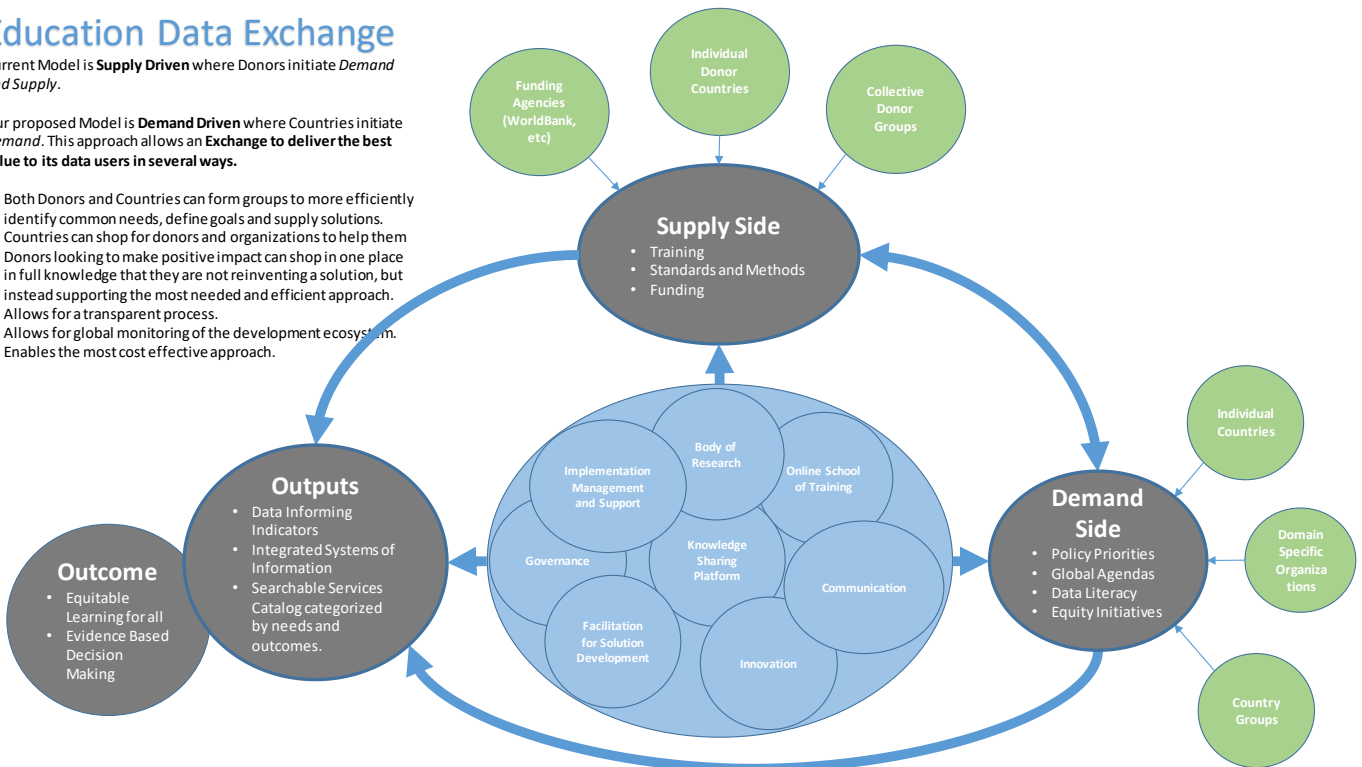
ducation Data Exchange

rrent Model is **Supply Driven** where Donors initiate *Demand d Supply*.

ur proposed Model is **Demand Driven** where Countries initiate *mand*. This approach allows an **Exchange to deliver the best lue to its data users in several ways.**

- Both Donors and Countries can form groups to more efficiently identify common needs, define goals and supply solutions.
- Countries can shop for donors and organizations to help them
- Donors looking to make positive impact can shop in one place in full knowledge that they are not reinventing a solution, but instead supporting the most needed and efficient approach.
- Allows for a transparent process.
- Allows for global monitoring of the development ecosystem.
- Enables the most cost effective approach.

Funding Agencies (WorldBank, etc)

Individual Donor Countries

Collective Donor Groups

Supply Side
- Training
- Standards and Methods
- Funding

Individual Countries

Domain Specific Organiza tions

Country Groups

Demand Side
- Policy Priorities
- Global Agendas
- Data Literacy
- Equity Initiatives

Implementation Management and Support

Body of Research

Online School of Training

Governance

Knowledge Sharing Platform

Communication

Facilitation for Solution Development

Innovation

Outputs
- Data Informing Indicators
- Integrated Systems of Information
- Searchable Services Catalog categorized by needs and outcomes.

Outcome
- Equitable Learning for all
- Evidence Based Decision Making